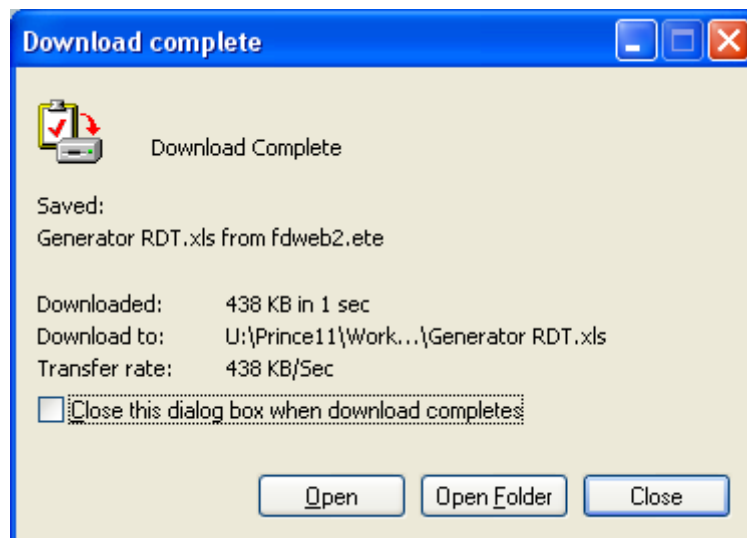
Download complete

Download Complete

Saved:
Generator RDT.xls from fdweb2.ete

| | |
|---|---|
| Downloaded: | 438 KB in 1 sec |
| Download to: | U:\Prince11\Work...\Generator RDT.xls |
| Transfer rate: | 438 KB/Sec |

Close this dialog box when download completes

Open
Open Folder
Close